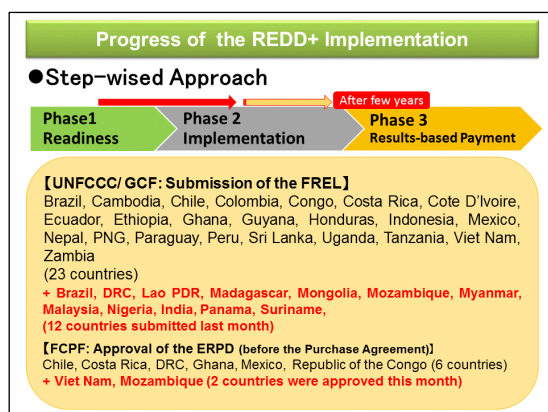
Progress of the REDD+ Implementation

●Step-wised Approach

After few years

Phase1 Readiness

Phase 2 Implementation

Phase 3 Results-based Payment

【UNFCCC/ GCF: Submission of the FREL】
Brazil, Cambodia, Chile, Colombia, Congo, Costa Rica, Cote D'Ivoire, Ecuador, Ethiopia, Ghana, Guyana, Honduras, Indonesia, Mexico, Nepal, PNG, Paraguay, Peru, Sri Lanka, Uganda, Tanzania, Viet Nam, Zambia
(23 countries)
+ Brazil, DRC, Lao PDR, Madagascar, Mongolia, Mozambique, Myanmar, Malaysia, Nigeria, India, Panama, Suriname,
(12 countries submitted last month)

【FCPF: Approval of the ERPD (before the Purchase Agreement)】
Chile, Costa Rica, DRC, Ghana, Mexico, Republic of the Congo (6 countries)
+ Viet Nam, Mozambique (2 countries were approved this month)